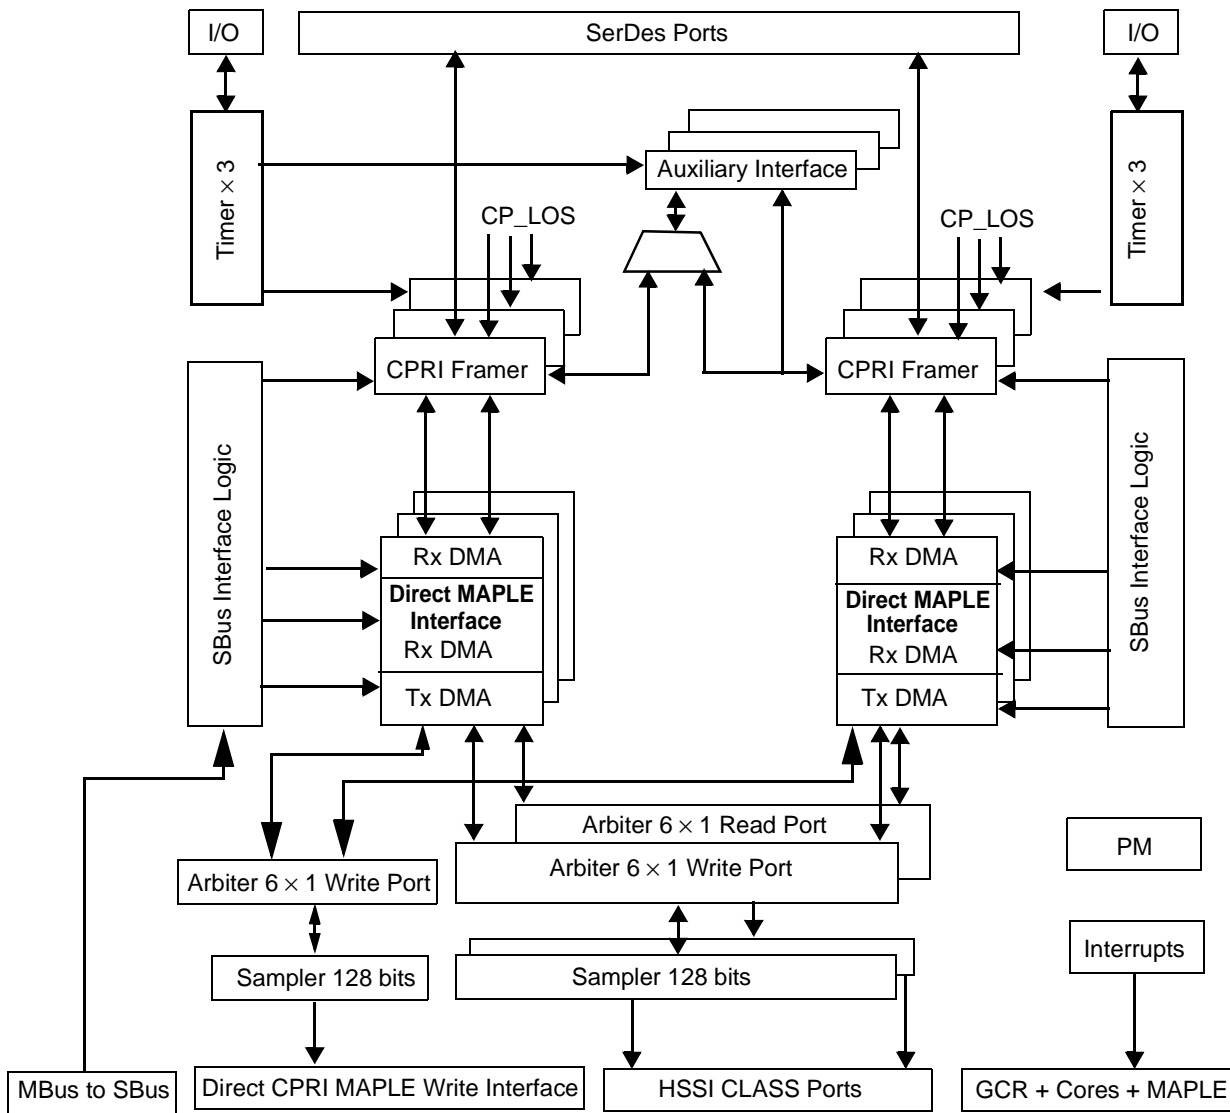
I/O

SerDes Ports

I/O

Timer × 3

Auxiliary Interface

Timer × 3

CP_LOS

CP_LOS

CPRI Framer

CPRI Framer

SBus Interface Logic

Rx DMA

Direct MAPLE Interface

Rx DMA

Tx DMA

Rx DMA

Direct MAPLE Interface

Rx DMA

Tx DMA

SBus Interface Logic

Arbiter 6 × 1 Read Port

Arbiter 6 × 1 Write Port

Arbiter 6 × 1 Write Port

PM

Sampler 128 bits

Sampler 128 bits

Interrupts

MBus to SBus

Direct CPRI MAPLE Write Interface

HSSI CLASS Ports

GCR + Cores + MAPLE